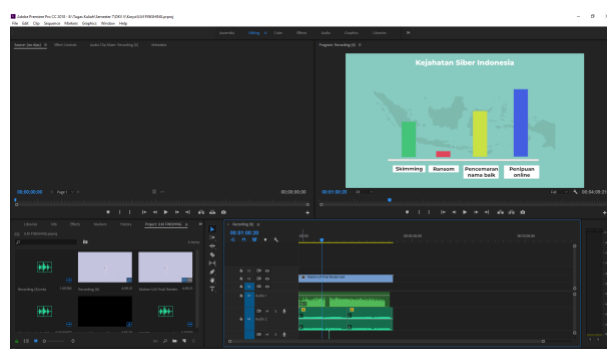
Adobe Premiere Pro CC 2018 - E:\Tugas Kuliah\Semester 7\DKV II Kasus\LIA PINISHING.prproj

File Edit Clip Sequence Markers Graphics Window Help

Assembly Editing Color Effects Audio Graphics Libraries

Source: (no clips) Effect Controls Audio Clip Mixer: Recording (3) Metadata

Program: Recording (3)

Kejahatan Siber Indonesia

Skimming

Ransom

Pencemaran name baik

Penipuan online

00;00;00;00

Page 1

00;00;00;00

00;01;00;26

Full

00;04;05;21

Libraries Info Effects Markers History Project: LIA PINISHING

LIA PINISHING.prproj

Recording (3).mp4

Recording (3)

Autism CLIP Pause Simula...

Recording (3)

00;01;00;26

Video 1

Audio 1

Audio 2